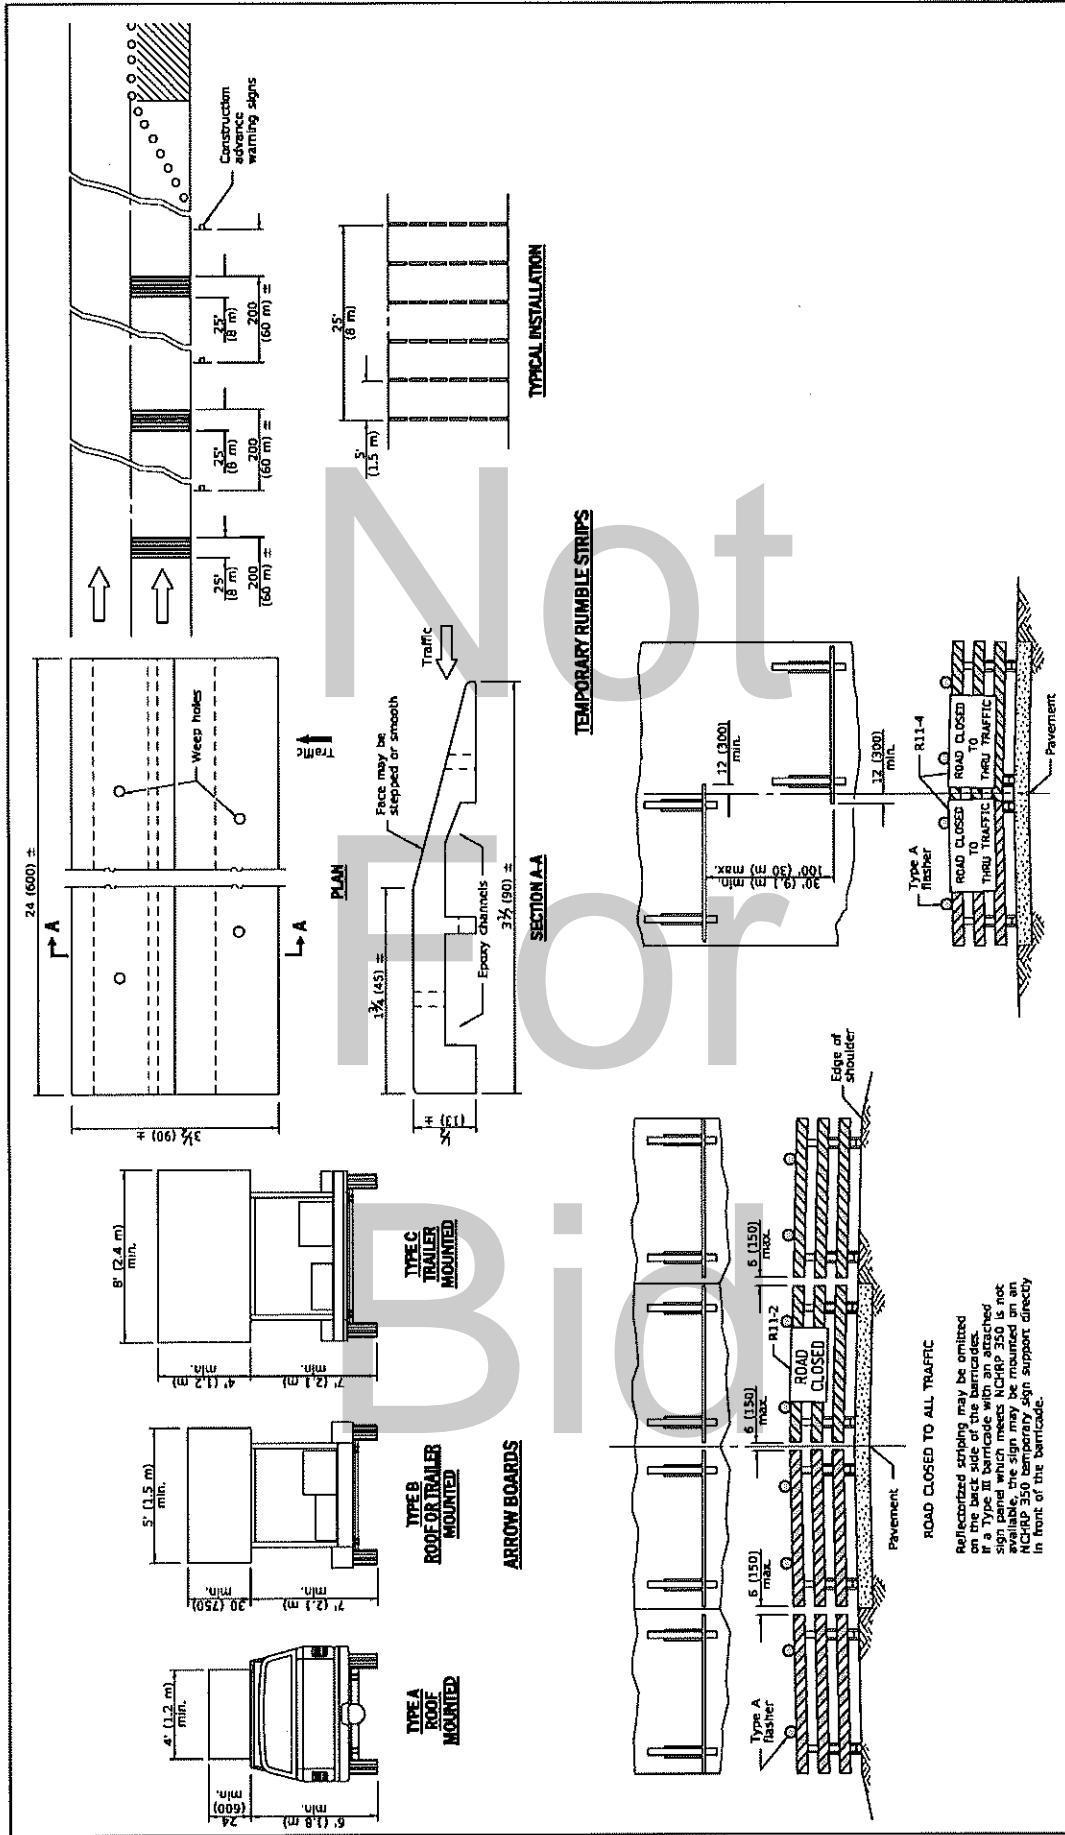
Construction advance warning signs

25' (8 m)
200 (60 m) ±

25' (8 m)
200 (60 m) ±

25' (8 m)
200 (60 m) ±

25' (8 m)

5' (1.5 m)

TYPICAL INSTALLATION

TEMPORARY RUMBLE STRIPS

24 (600) ±

A

A

Weep holes

Traffic

$3\frac{1}{2}$ (90) ±

PLAN

Face may be stepped or smooth

Traffic

$1\frac{3}{4}$ (45) ±

Epoxy channels

$\frac{1}{2}$ (13) ±

$3\frac{1}{2}$ (90) ±

SECTION A-A

12 (300) min.

12 (300) min.

100' (30 m) max.
30' (9 m) min.

Type A flasher

R11-4

ROAD CLOSED TO THRU TRAFFIC

ROAD CLOSED TO THRU TRAFFIC

Pavement

4' (1.2 m) min.

24 (600) min.

6' (1.8 m) min.

TYPE A ROOF MOUNTED

5' (1.5 m) min.

30 (750) min.

7' (2.1 m) min.

TYPE B ROOF OR TRAILER MOUNTED

8' (2.4 m) min.

4' (1.2 m) min.

7' (2.1 m) min.

TYPE C TRAILER MOUNTED

ARROW BOARDS

Edge of shoulder

6 (150) max.

R11-2

ROAD CLOSED

6 (150) max.

6 (150) max.

Type A flasher

Pavement

ROAD CLOSED TO ALL TRAFFIC

Reflectorized striping may be omitted on the back side of the barricades. If a Type III barricade with an attached sign panel which meets NCHRP 350 is not available, the sign may be mounted on an NCHRP 350 temporary sign support directly in front of the barricade.

Not For Bid